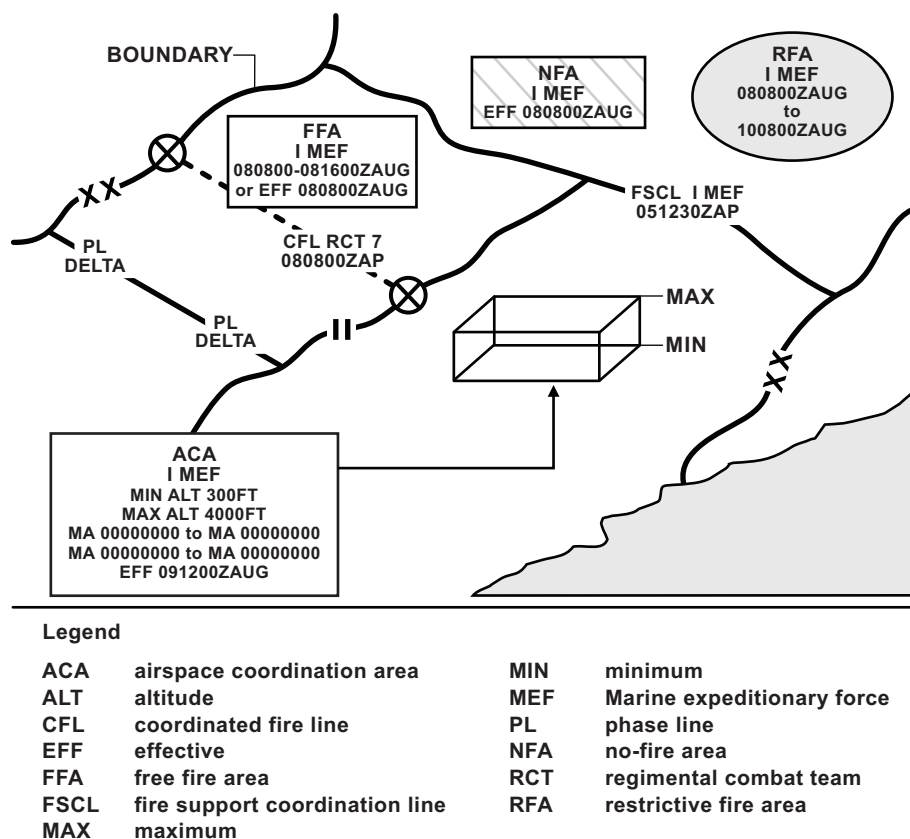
BOUNDARY

NFA
I MEF
EFF 080800ZAUG

RFA
I MEF
080800ZAUG
to
100800ZAUG

FFA
I MEF
080800-081600ZAUG
or EFF 080800ZAUG

XX

FSCL I MEF
051230ZAP

PL
DELTA

CFL RCT 7
080800ZAP

MAX

PL
DELTA

II

MIN

XX

ACA
I MEF
MIN ALT 300FT
MAX ALT 4000FT
MA 00000000 to MA 00000000
MA 00000000 to MA 00000000
EFF 091200ZAUG

Legend

| | | | |
|---|---|---|---|
| ACA | airspace coordination area | MIN | minimum |
| ALT | altitude | MEF | Marine expeditionary force |
| CFL | coordinated fire line | PL | phase line |
| EFF | effective | NFA | no-fire area |
| FFA | free fire area | RCT | regimental combat team |
| FSCL | fire support coordination line | RFA | restrictive fire area |
| MAX | maximum | | |